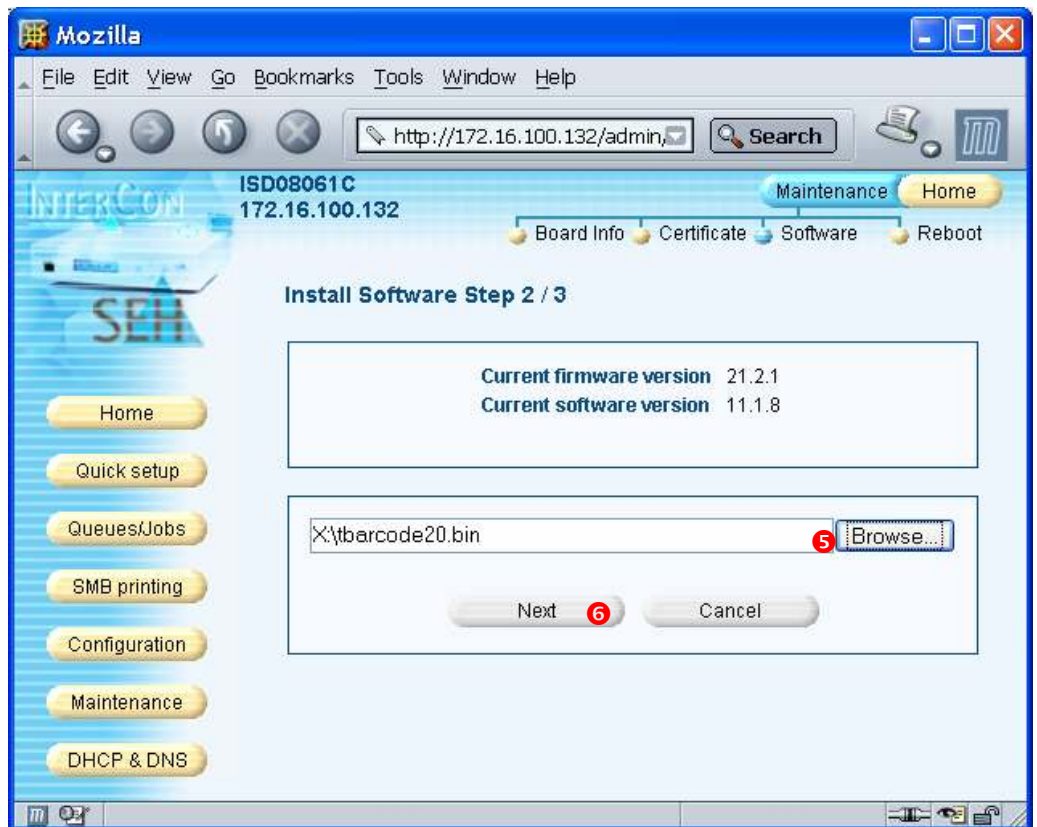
Mozilla

File Edit View Go Bookmarks Tools Window Help

http://172.16.100.132/admin/

Search

INTERCON

SEH

ISD08061C
172.16.100.132

Maintenance Home

Board Info Certificate Software Reboot

Install Software Step 2 / 3

Current firmware version 21.2.1
Current software version 11.1.8

X:\tbarcode20.bin

5 Browse...

Next 6 Cancel

Home

Quick setup

Queues/Jobs

SMB printing

Configuration

Maintenance

DHCP & DNS